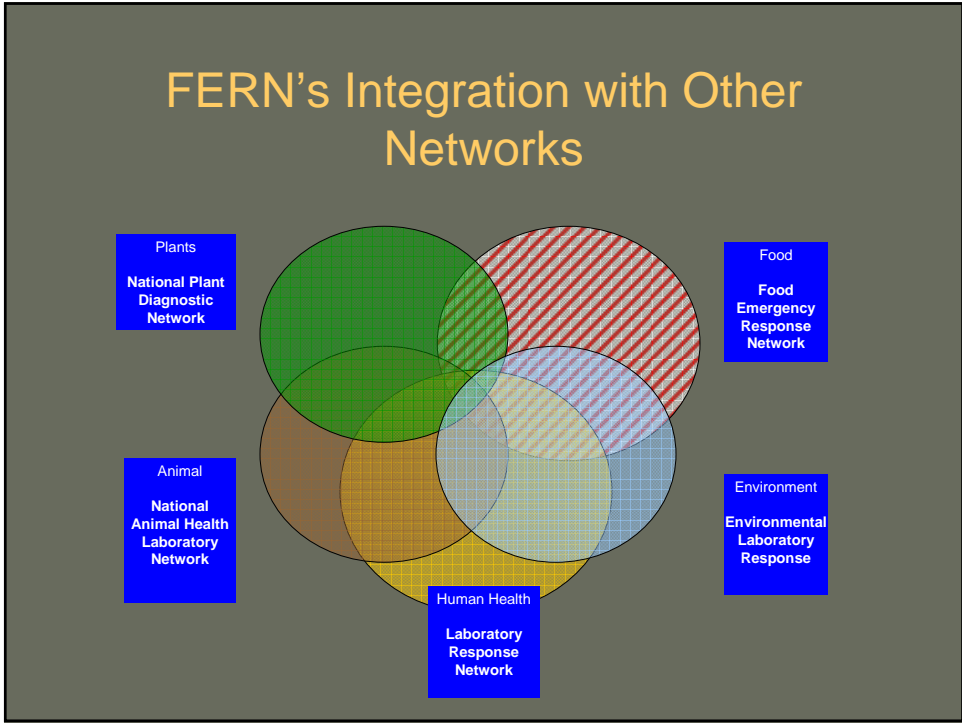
FERN's Integration with Other Networks

Plants

National Plant Diagnostic Network

Food

Food Emergency Response Network

Animal

National Animal Health Laboratory Network

Environment

Environmental Laboratory Response

Human Health

Laboratory Response Network